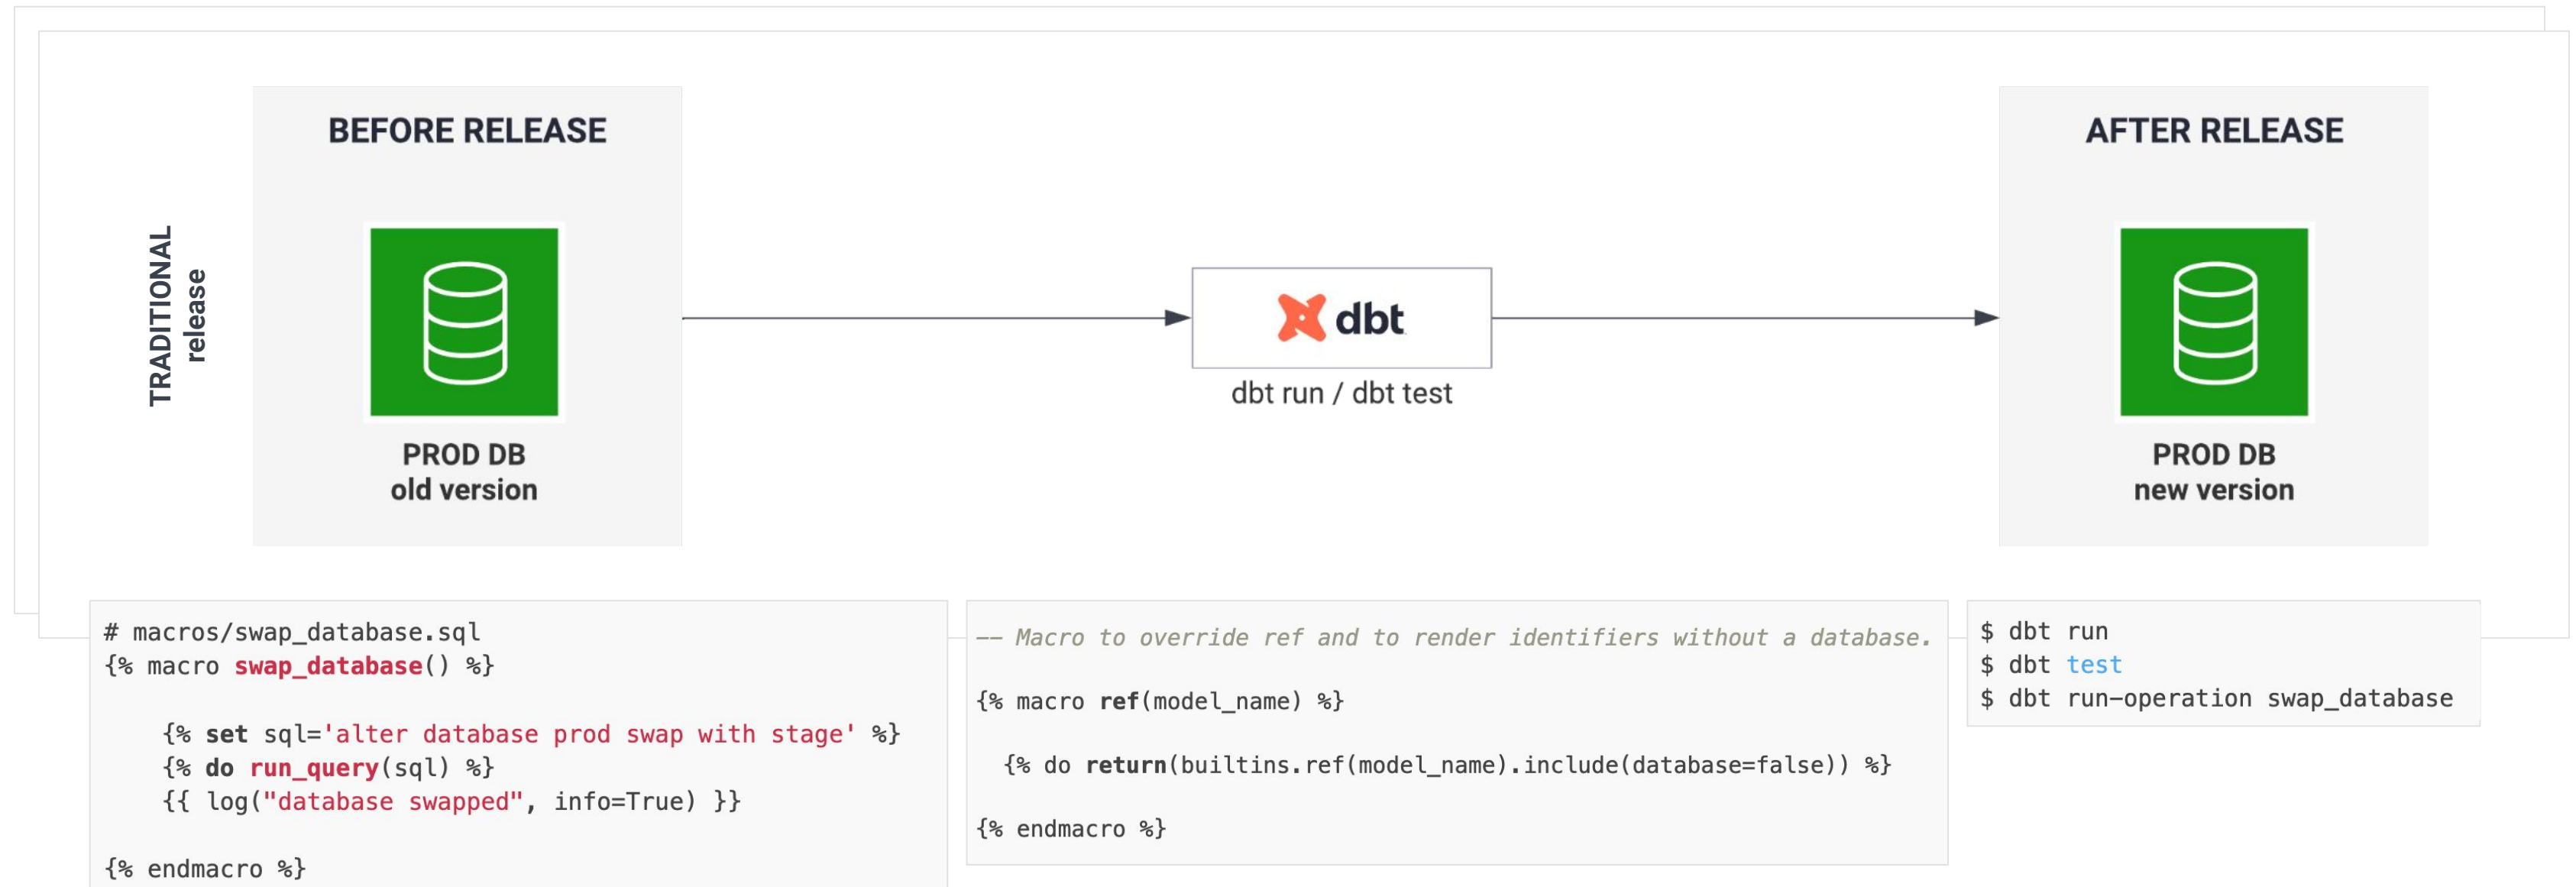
TRADITIONAL
release

BEFORE RELEASE

PROD DB
old version

dbt

dbt run / dbt test

AFTER RELEASE

PROD DB
new version

```
# macros/swap_database.sql
{% macro swap_database() %}

    {% set sql='alter database prod swap with stage' %}
    {% do run_query(sql) %}
    {{ log("database swapped", info=True) }}

{% endmacro %}
```

```
-- Macro to override ref and to render identifiers without a database.

{% macro ref(model_name) %}

  {% do return(builtins.ref(model_name).include(database=false)) %}

{% endmacro %}
```

```
$ dbt run
$ dbt test
$ dbt run-operation swap_database
```